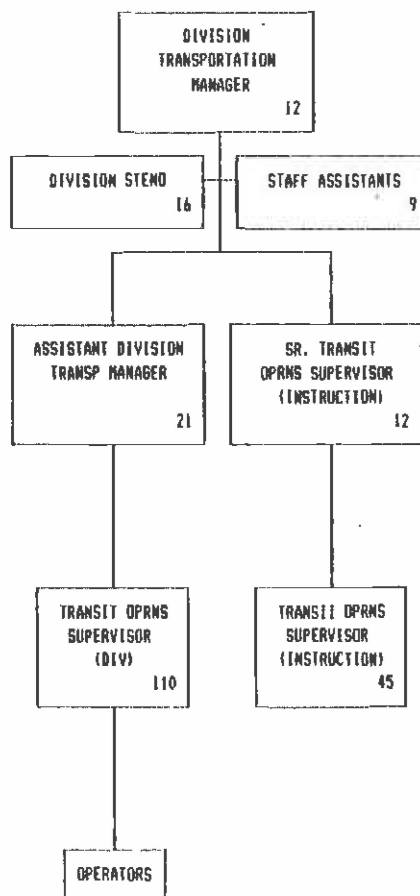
DIVISION TRANSPORTATION MANAGER
12

DIVISION STENO
16

STAFF ASSISTANTS
9

ASSISTANT DIVISION TRANSP MANAGER
21

SR. TRANSIT OPRNS SUPERVISOR (INSTRUCTION)
12

TRANSIT OPRNS SUPERVISOR (DIV)
110

TRANSIT OPRNS SUPERVISOR (INSTRUCTION)
45

OPERATORS